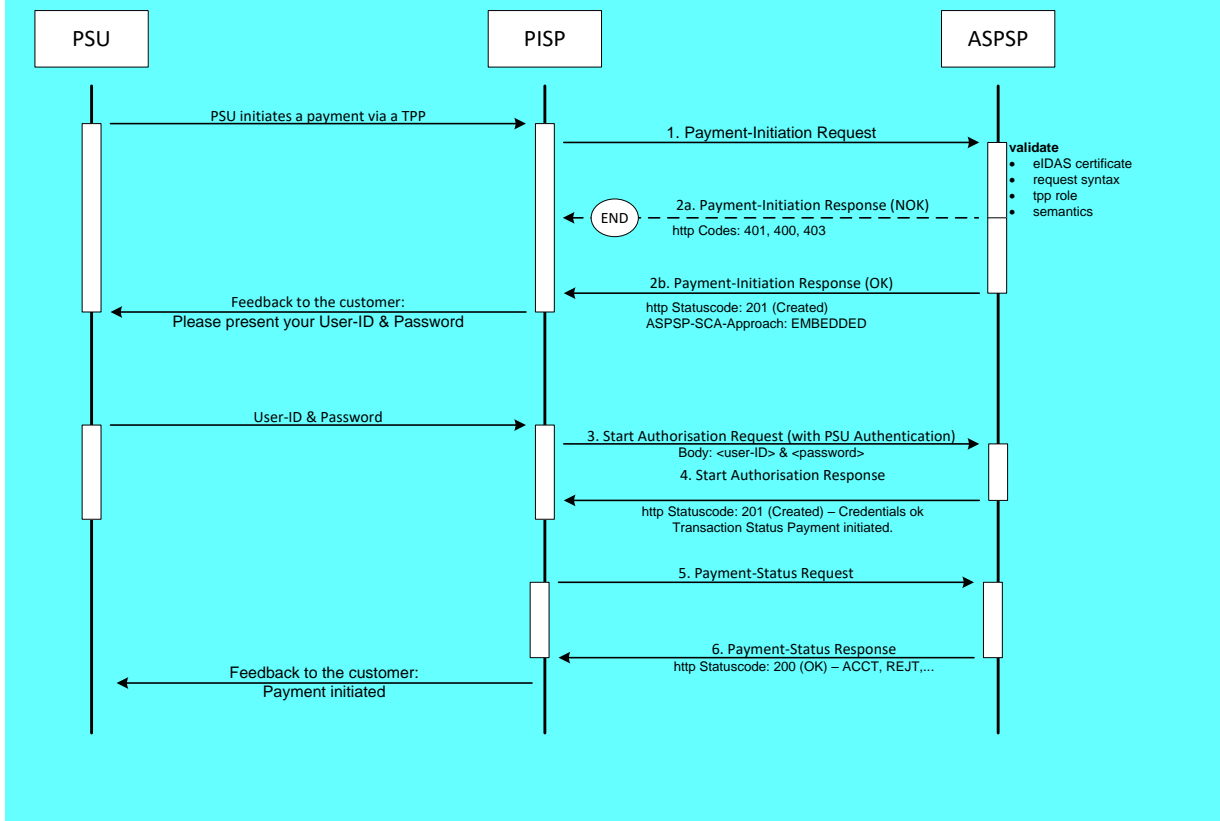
PSU

PISP

ASPSP

PSU initiates a payment via a TPP

1. Payment-Initiation Request

validate
- eIDAS certificate
- request syntax
- tpp role
- semantics

END

2a. Payment-Initiation Response (NOK)

http Codes: 401, 400, 403

2b. Payment-Initiation Response (OK)

Feedback to the customer:
Please present your User-ID & Password

http Statuscode: 201 (Created)
ASPSP-SCA-Approach: EMBEDDED

User-ID & Password

3. Start Authorisation Request (with PSU Authentication)
Body: <user-ID> & <password>

4. Start Authorisation Response

http Statuscode: 201 (Created) – Credentials ok
Transaction Status Payment initiated.

5. Payment-Status Request

6. Payment-Status Response
http Statuscode: 200 (OK) – ACCT, REJT,...

Feedback to the customer:
Payment initiated